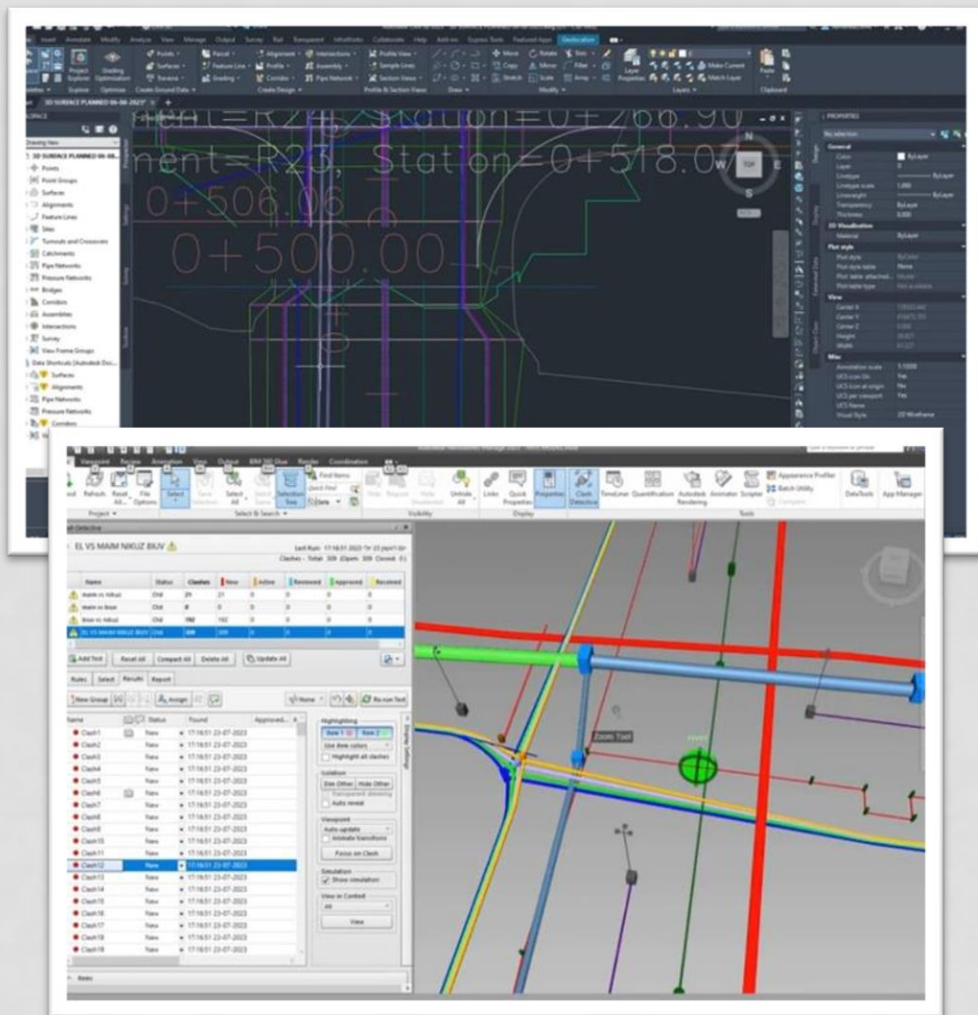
Home Insert Annotate Modify Analyze View Manage Output Survey Rail Transparent InfraWorks Collaborate Help Add-ins Express Tools Featured Apps Geolocation

Points Surfaces Traverse Parcel Feature Line Grading Alignment Profile Corridor Intersections Assembly Pipe Network Profile View Sample Lines Section Views Move Copy Stretch Rotate Mirror Scale Trim Fillet Array Layer Properties Make Current Match Layer Paste

Project Explorer Grading Optimization Create Ground Data Create Design Profile & Section Views Draw Modify Layers Clipboard

3D SURFACE PLANNED 06-06-2023

Drawing View
3D SURFACE PLANNED 06-06...
Points
Point Groups
Surfaces
Alignments
Feature Lines
Sites
Turnouts and Crossovers
Catchments
Pipe Networks
Pressure Networks
Bridges
Corridors
Assemblies
Intersections
Survey
View Frame Groups
Data Shortcuts [Autodesk Doc...]
Surfaces
Alignments
Pipe Networks
Pressure Networks
Corridors

ment=R23, Station=0+518.07
0+506.06
0+500.00

N
W TOP E

PROPERTIES
No selection
General
Color ByLayer
Layer 0
Linetype ByLayer
Linetype scale 1.000
Lineweight ByLayer
Transparency ByLayer
Thickness 0.000
3D Visualization
Material ByLayer
Plot style
Plot style ByColor
Plot style table None
Plot table attached... Model
Plot table type Not available
View
Center X
Center Y
Center Z 0.000
Height
Width
Misc
Annotation scale 1:1000
UCS icon On Yes
UCS icon at origin No
UCS per viewport Yes
UCS Name
Visual Style 2D Wireframe

Viewpoint Review Animation View Output BIM 360 Glue Render Coordination

Refresh Reset All... File Options Select Save Selection Select All Select Same Selection Tree Find Items Quick Find Hide Require Hide Unselected Unhide All Links Quick Properties Properties Clash Detective TimeLiner Quantification Autodesk Rendering Animator Scripter Appearance Profiler Batch Utility Compare DataTools App Manager

Project Select & Search Visibility Display Tools

Clash Detective
EL VS MAIM NIKUZ BIUV
Last Run: 17:16:51 2023 23-07
Clashes - Total: 309 (Open: 309 Closed: 0)

| Name | Status | Clashes | New | Active | Reviewed | Approved | Resolved |
|---|---|---|---|---|---|---|---|
| Maim vs Nikuz | Old | 29 | 21 | 0 | 0 | 0 | 0 |
| Maim vs Biuv | Old | 0 | 0 | 0 | 0 | 0 | 0 |
| Biuv vs Nikuz | Old | 192 | 192 | 0 | 0 | 0 | 0 |
| EL VS MAIM NIKUZ BIUV | Old | 309 | 309 | 0 | 0 | 0 | 0 |

Add Test Reset All Compact All Delete All Update All
Rules Select Results Report
New Group Assign Name Re-run Test

| Name | Status | Found | Approved... |
|---|---|---|---|
| Clash1 | New | 17:16:51 23-07-2023 | |
| Clash2 | New | 17:16:51 23-07-2023 | |
| Clash3 | New | 17:16:51 23-07-2023 | |
| Clash4 | New | 17:16:51 23-07-2023 | |
| Clash5 | New | 17:16:51 23-07-2023 | |
| Clash6 | New | 17:16:51 23-07-2023 | |
| Clash7 | New | 17:16:51 23-07-2023 | |
| Clash8 | New | 17:16:51 23-07-2023 | |
| Clash9 | New | 17:16:51 23-07-2023 | |
| Clash10 | New | 17:16:51 23-07-2023 | |
| Clash11 | New | 17:16:51 23-07-2023 | |
| Clash12 | New | 17:16:51 23-07-2023 | |
| Clash13 | New | 17:16:51 23-07-2023 | |
| Clash14 | New | 17:16:51 23-07-2023 | |
| Clash15 | New | 17:16:51 23-07-2023 | |
| Clash16 | New | 17:16:51 23-07-2023 | |
| Clash17 | New | 17:16:51 23-07-2023 | |
| Clash18 | New | 17:16:51 23-07-2023 | |
| Clash19 | New | 17:16:51 23-07-2023 | |

Highlighting
Item 1 Item 2
Use item colors
Highlight all clashes
Isolation
Dim Other Hide Other
Transparent dimming
Auto reveal
Viewpoint
Auto-update
Animate transitions
Focus on Clash
Simulation
Show simulation
View in Context
All
View

Items

Zoom Tool